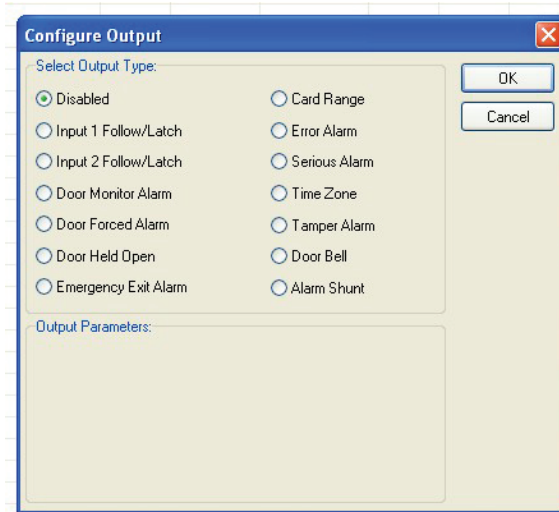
Configure Output

Select Output Type:

Disabled
Input 1 Follow/Latch
Input 2 Follow/Latch
Door Monitor Alarm
Door Forced Alarm
Door Held Open
Emergency Exit Alarm

Card Range
Error Alarm
Serious Alarm
Time Zone
Tamper Alarm
Door Bell
Alarm Shunt

OK
Cancel

Output Parameters: